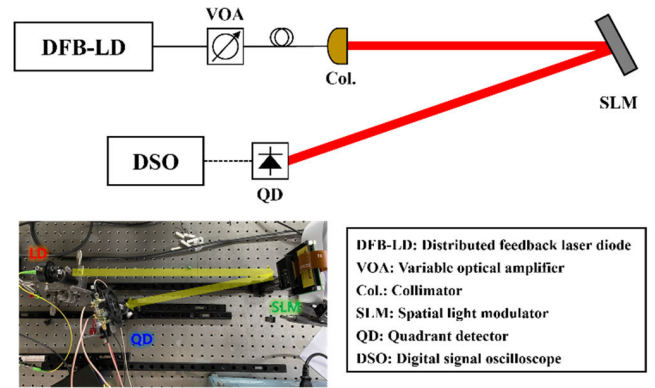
VOA

DFB-LD

Col.

SLM

DSO

QD

LD

SLM

QD

DFB-LD: Distributed feedback laser diode
VOA: Variable optical amplifier
Col.: Collimator
SLM: Spatial light modulator
QD: Quadrant detector
DSO: Digital signal oscilloscope